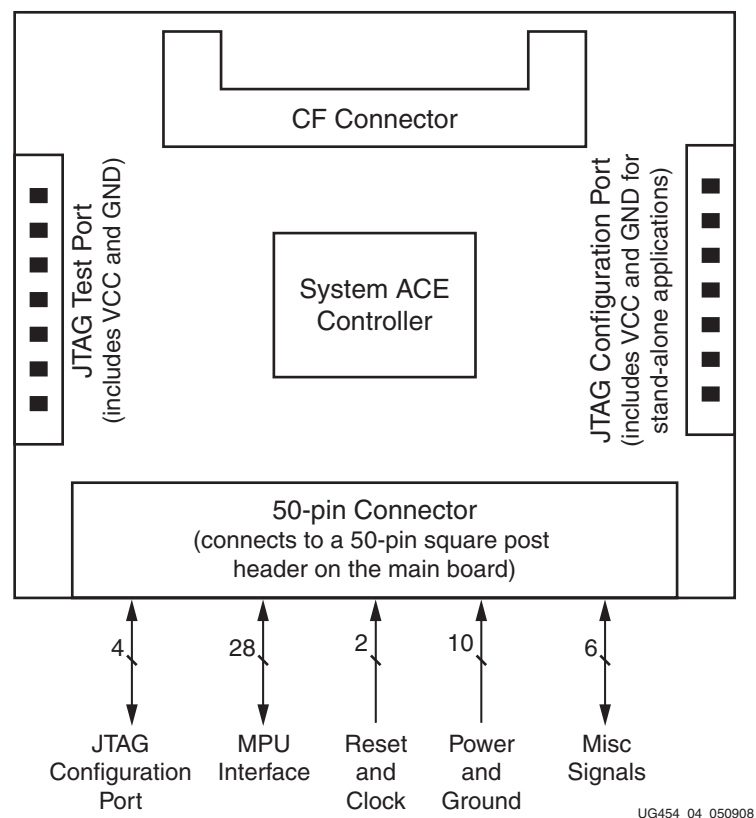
CF Connector

JTAG Test Port
(includes VCC and GND)

System ACE Controller

JTAG Configuration Port
(includes VCC and GND for stand-alone applications)

50-pin Connector
(connects to a 50-pin square post header on the main board)

4

28

2

10

6

JTAG Configuration Port

MPU Interface

Reset and Clock

Power and Ground

Misc Signals

UG454_04_050908